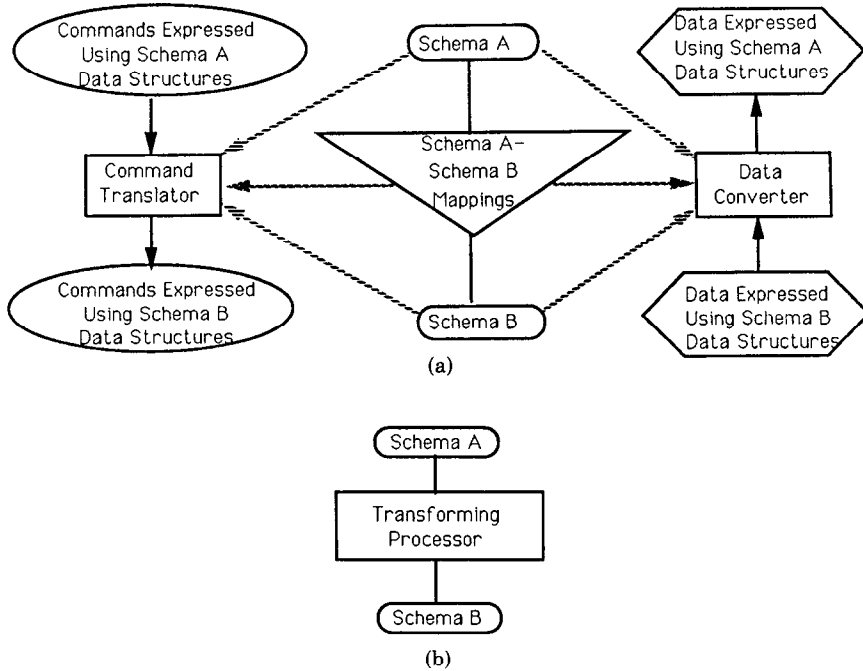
Commands Expressed Using Schema A Data Structures

Schema A

Data Expressed Using Schema A Data Structures

Command Translator

Schema A-Schema B Mappings

Data Converter

Commands Expressed Using Schema B Data Structures

Schema B

Data Expressed Using Schema B Data Structures

(a)

Schema A

Transforming Processor

Schema B

(b)